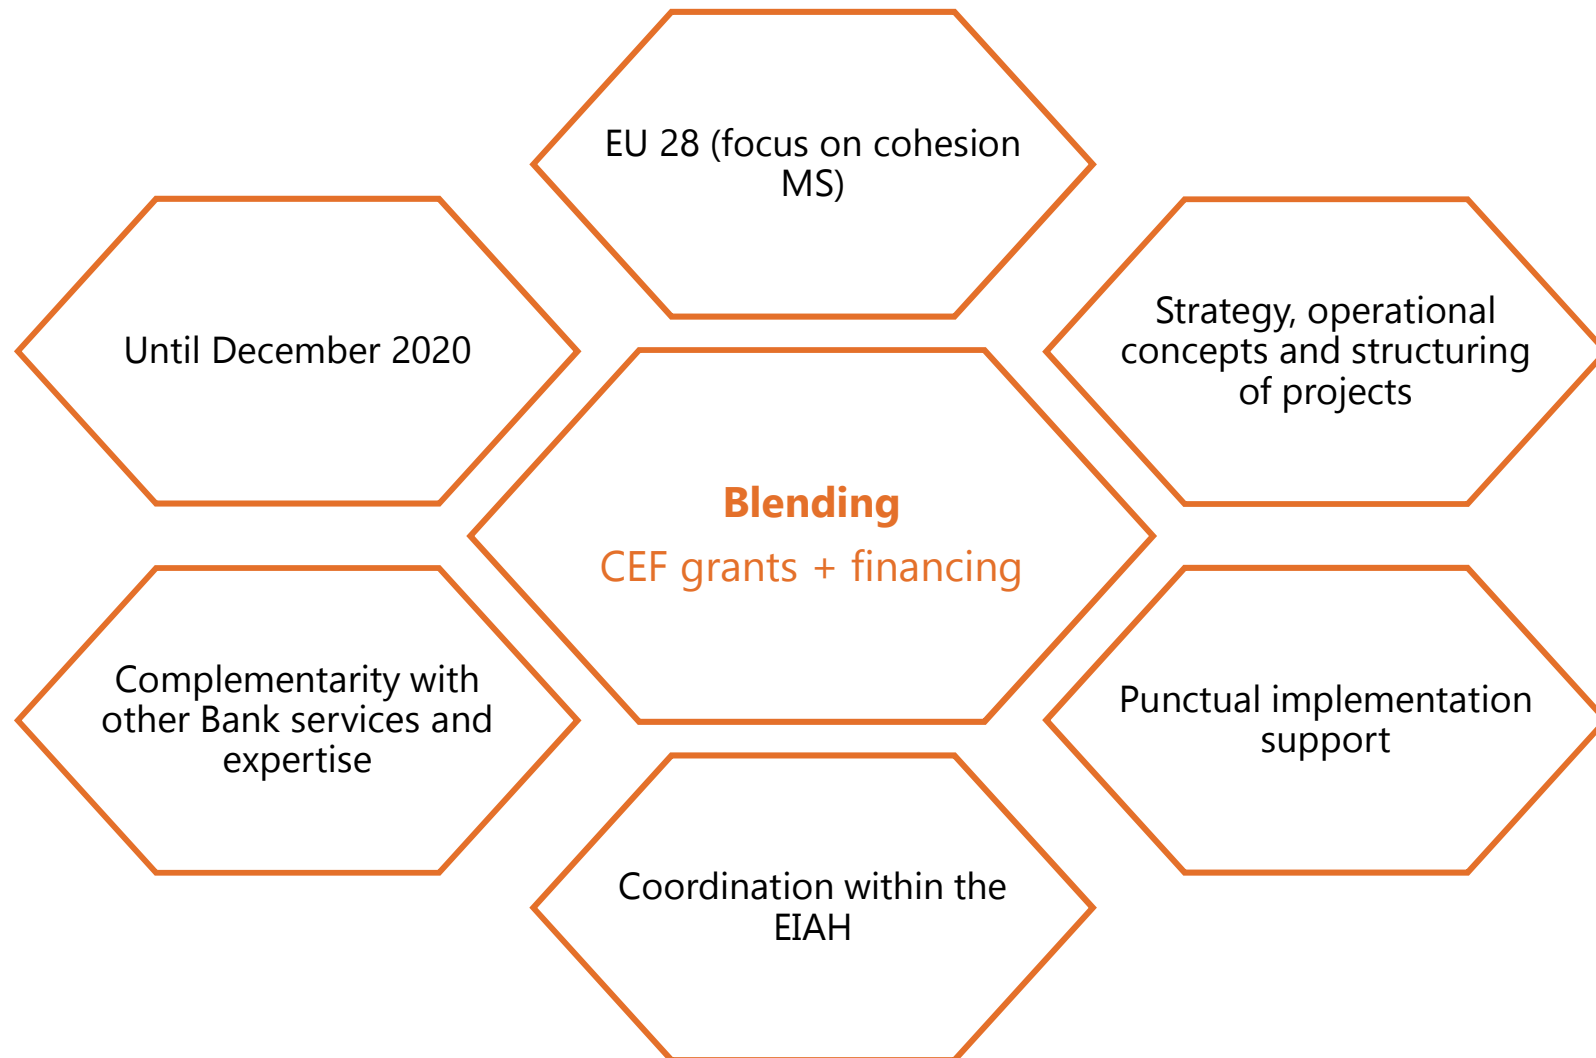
EU 28 (focus on cohesion MS)

Until December 2020

Strategy, operational concepts and structuring of projects

Blending

CEF grants + financing

Complementarity with other Bank services and expertise

Punctual implementation support

Coordination within the EIAH